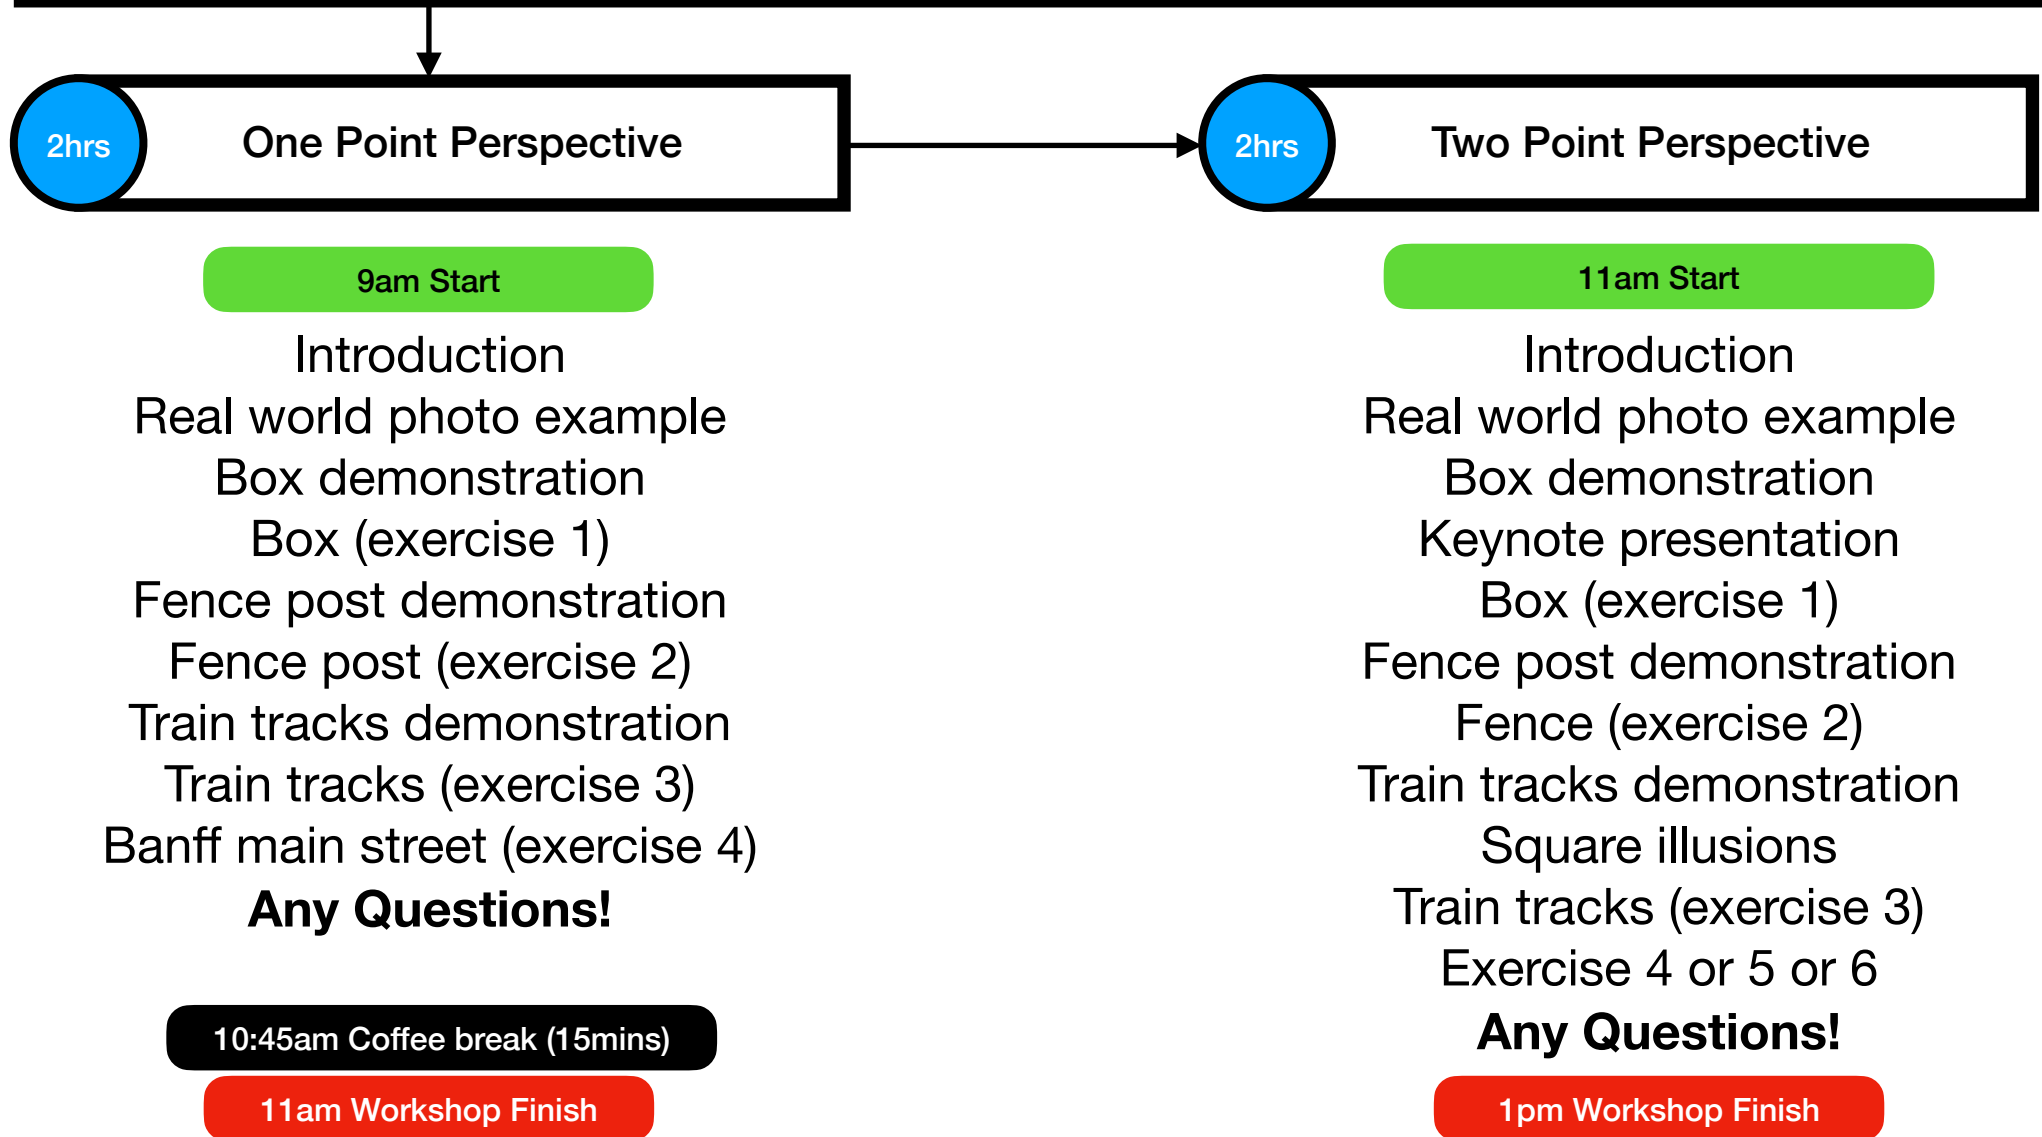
2hrs
One Point Perspective

9am Start

Introduction
Real world photo example
Box demonstration
Box (exercise 1)
Fence post demonstration
Fence post (exercise 2)
Train tracks demonstration
Train tracks (exercise 3)
Banff main street (exercise 4)
**Any Questions!**

10:45am Coffee break (15mins)

11am Workshop Finish

2hrs
Two Point Perspective

11am Start

Introduction
Real world photo example
Box demonstration
Keynote presentation
Box (exercise 1)
Fence post demonstration
Fence (exercise 2)
Train tracks demonstration
Square illusions
Train tracks (exercise 3)
Exercise 4 or 5 or 6
**Any Questions!**

1pm Workshop Finish